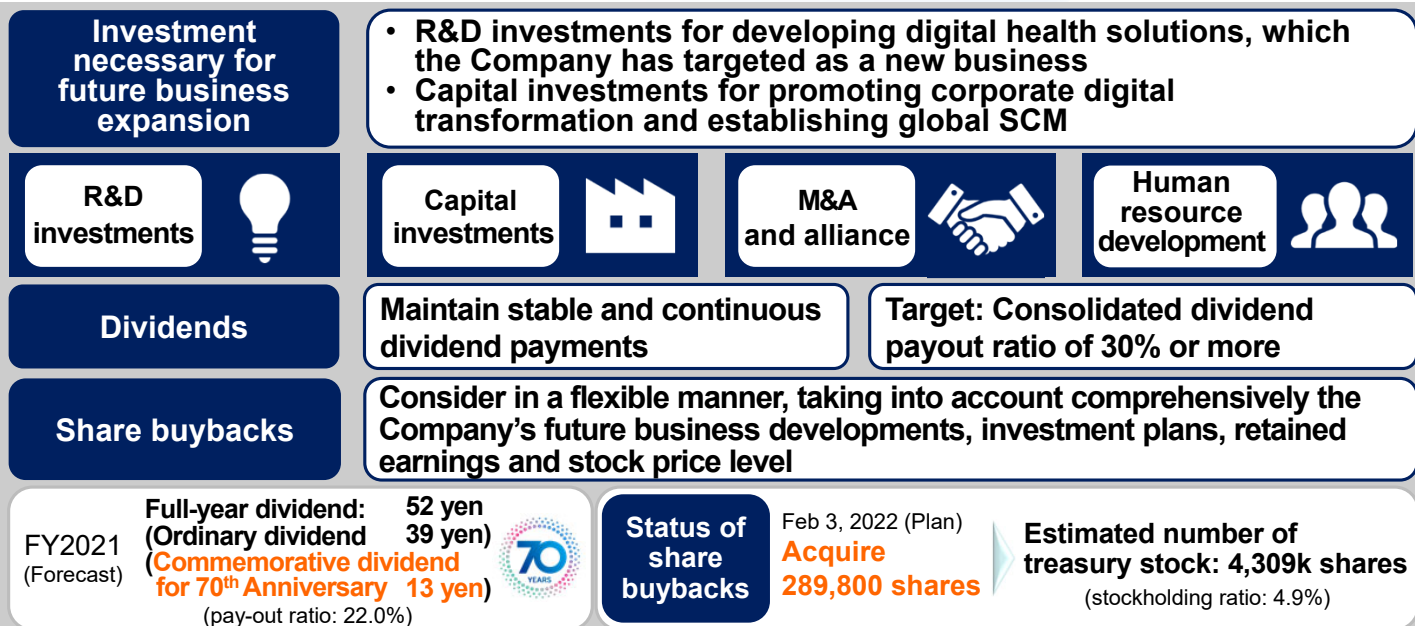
Investment necessary for future business expansion

• R&D investments for developing digital health solutions, which the Company has targeted as a new business
• Capital investments for promoting corporate digital transformation and establishing global SCM

R&D investments

Capital investments

M&A and alliance

Human resource development

Dividends

Maintain stable and continuous dividend payments

Target: Consolidated dividend payout ratio of 30% or more

Share buybacks

Consider in a flexible manner, taking into account comprehensively the Company's future business developments, investment plans, retained earnings and stock price level

FY2021 (Forecast)

Full-year dividend: 52 yen
(Ordinary dividend 39 yen)
(Commemorative dividend for 70$^{th}$ Anniversary 13 yen)
(pay-out ratio: 22.0%)

70 YEARS

Status of share buybacks

Feb 3, 2022 (Plan)
Acquire 289,800 shares

Estimated number of treasury stock: 4,309k shares
(stockholding ratio: 4.9%)